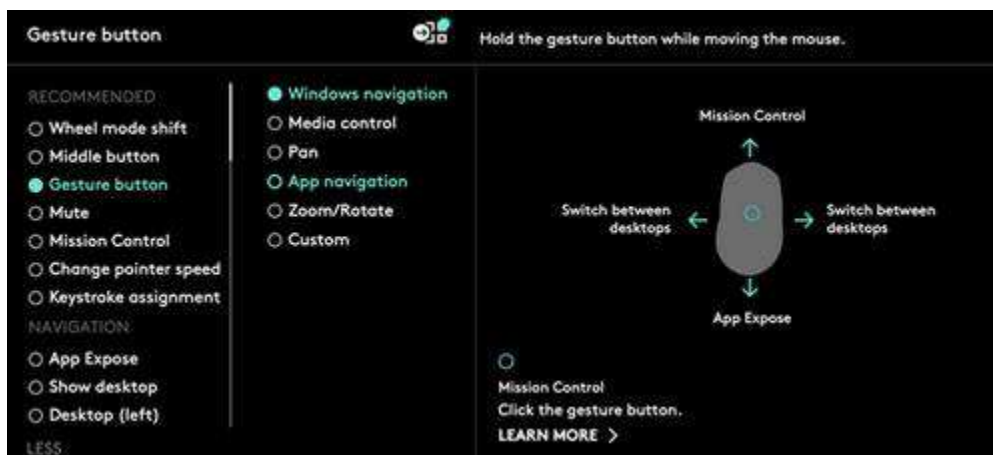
Gesture button

Hold the gesture button while moving the mouse.

RECOMMENDED
Wheel mode shift
Middle button
Gesture button
Mute
Mission Control
Change pointer speed
Keystroke assignment
NAVIGATION
App Expose
Show desktop
Desktop (left)
LESS

Windows navigation
Media control
Pan
App navigation
Zoom/Rotate
Custom

Mission Control
Switch between desktops
Switch between desktops
App Expose

Mission Control
Click the gesture button.
LEARN MORE >